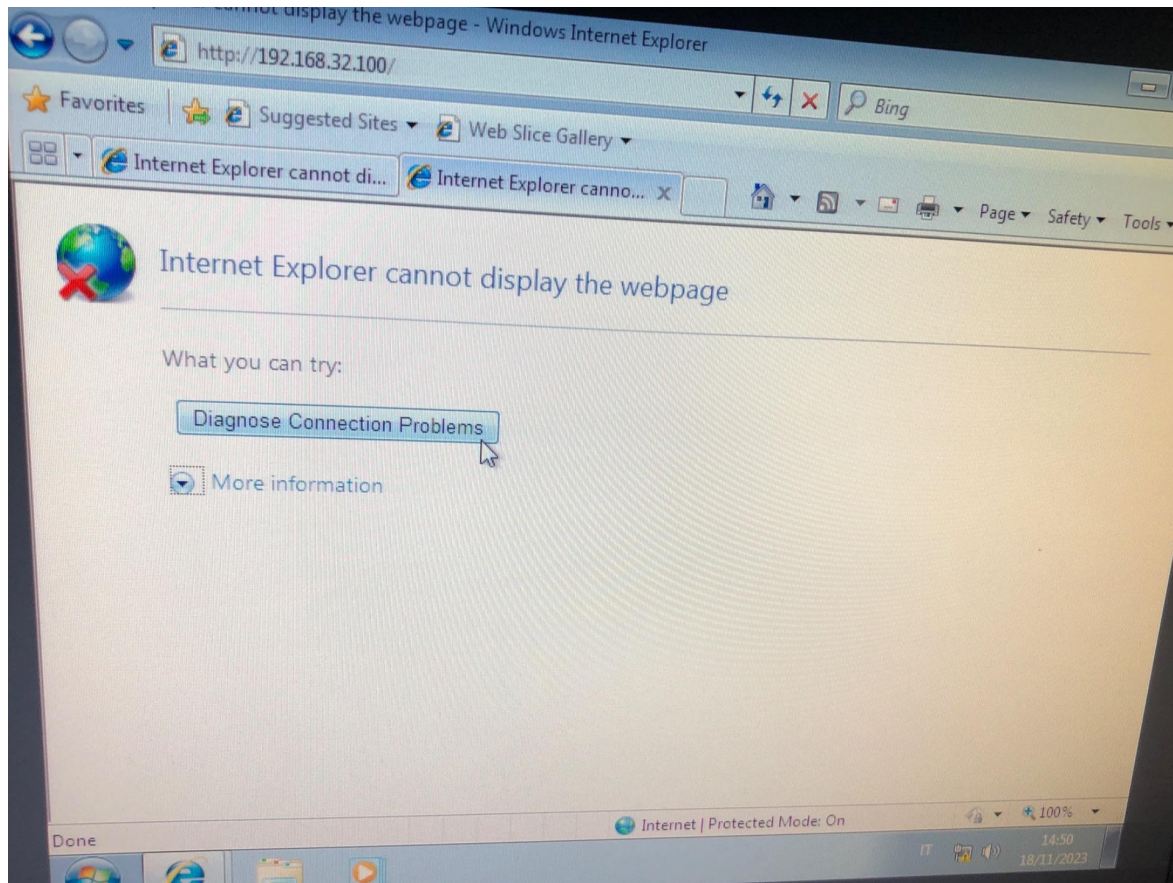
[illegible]not display the webpage - Windows Internet Explorer

http://192.168.32.100/

Bing

Favorites

Suggested Sites

Web Slice Gallery

Internet Explorer cannot di...

Internet Explorer canno...

Page

Safety

Tools

Internet Explorer cannot display the webpage

What you can try:

Diagnose Connection Problems

More information

Done

Internet | Protected Mode: On

100%

IT

14:50
18/11/2023